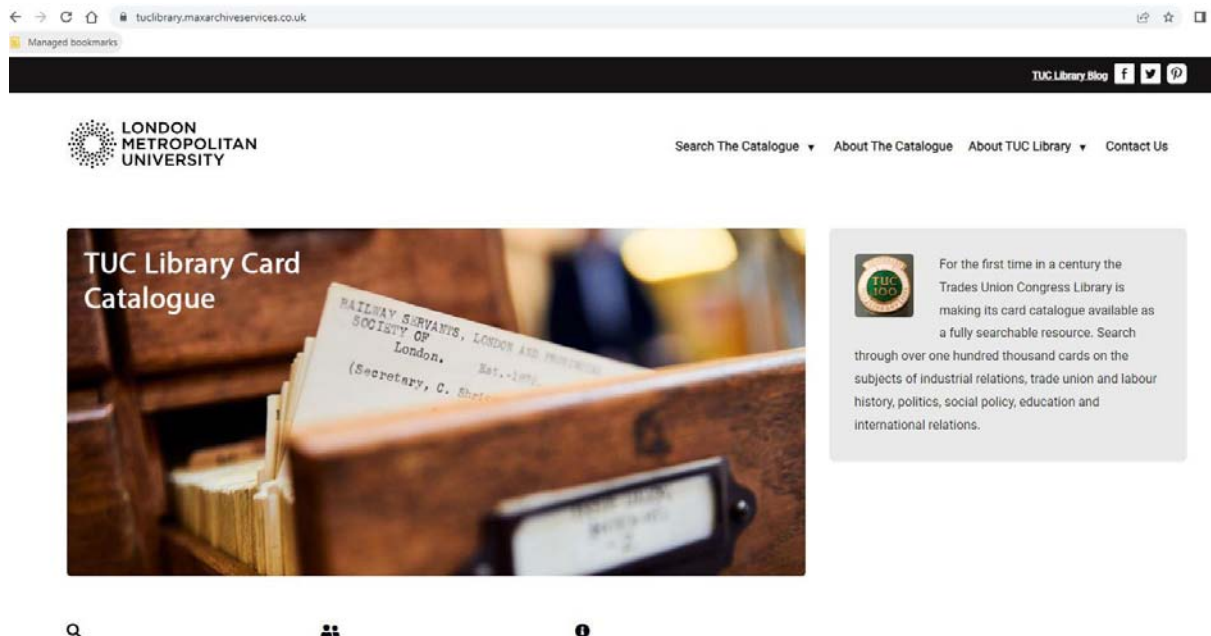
tuclibrary.maxarchiveservices.co.uk

Managed bookmarks

TUC Library Blog

LONDON METROPOLITAN UNIVERSITY

Search The Catalogue ▾ About The Catalogue About TUC Library ▾ Contact Us

TUC Library Card Catalogue

RAILWAY SERVANTS, LONDON AND PROVINCIAL SOCIETY OF London. Est.-1872. (Secretary, C. Shri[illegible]

TUC 100

For the first time in a century the Trades Union Congress Library is making its card catalogue available as a fully searchable resource. Search through over one hundred thousand cards on the subjects of industrial relations, trade union and labour history, politics, social policy, education and international relations.